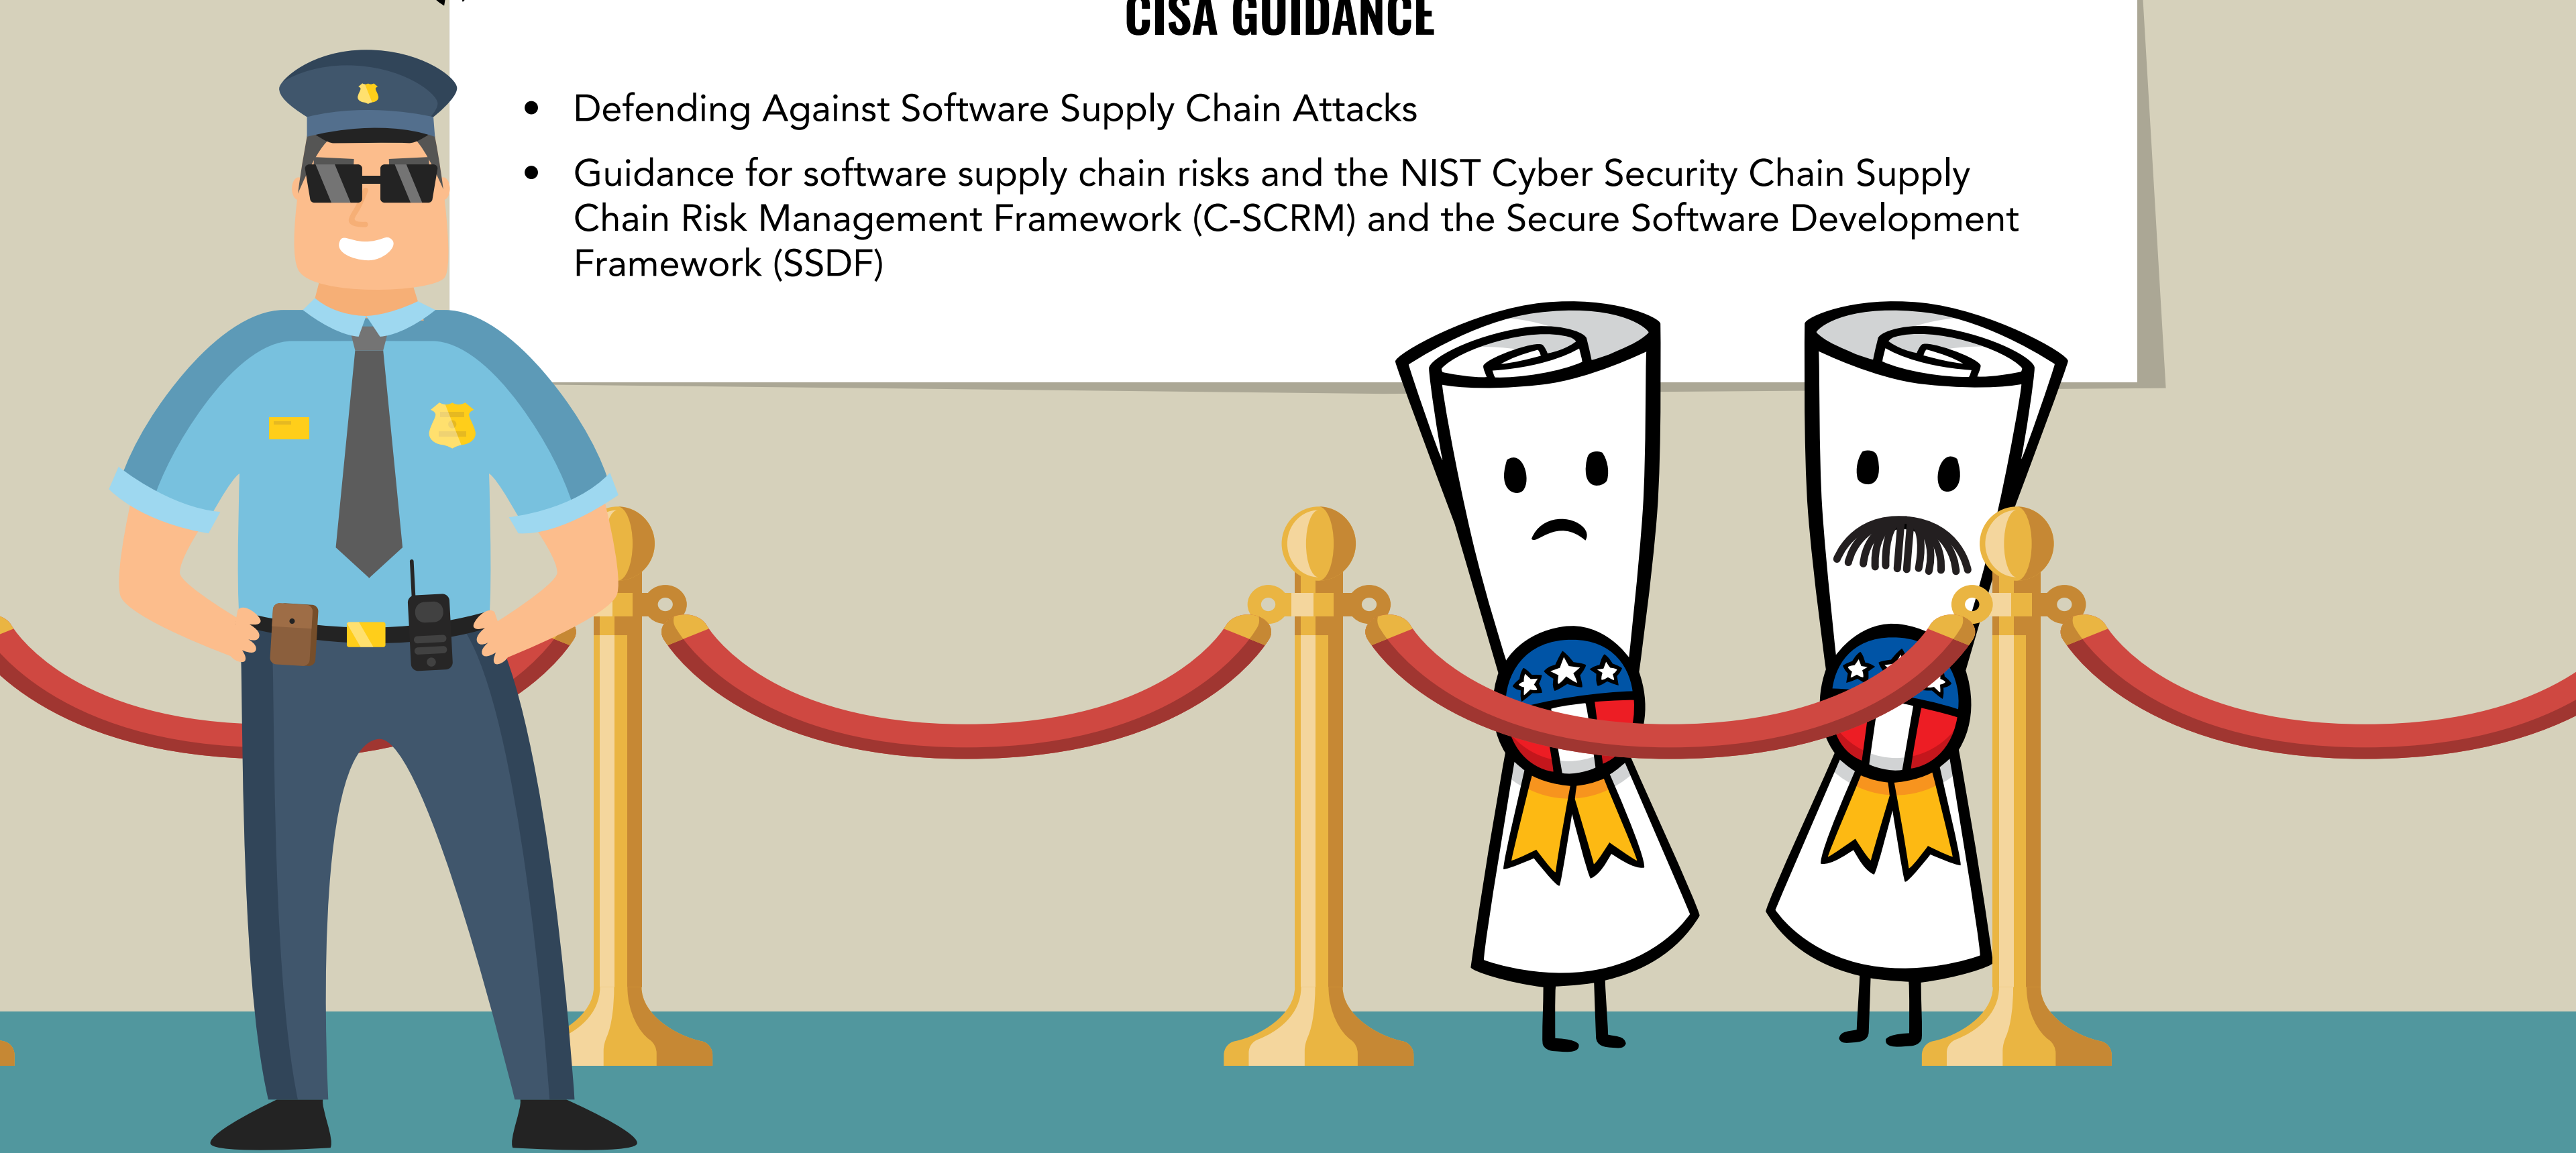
CISA GUIDANCE

- Defending Against Software Supply Chain Attacks
- Guidance for software supply chain risks and the NIST Cyber Security Chain Supply Chain Risk Management Framework (C-SCRM) and the Secure Software Development Framework (SSDF)